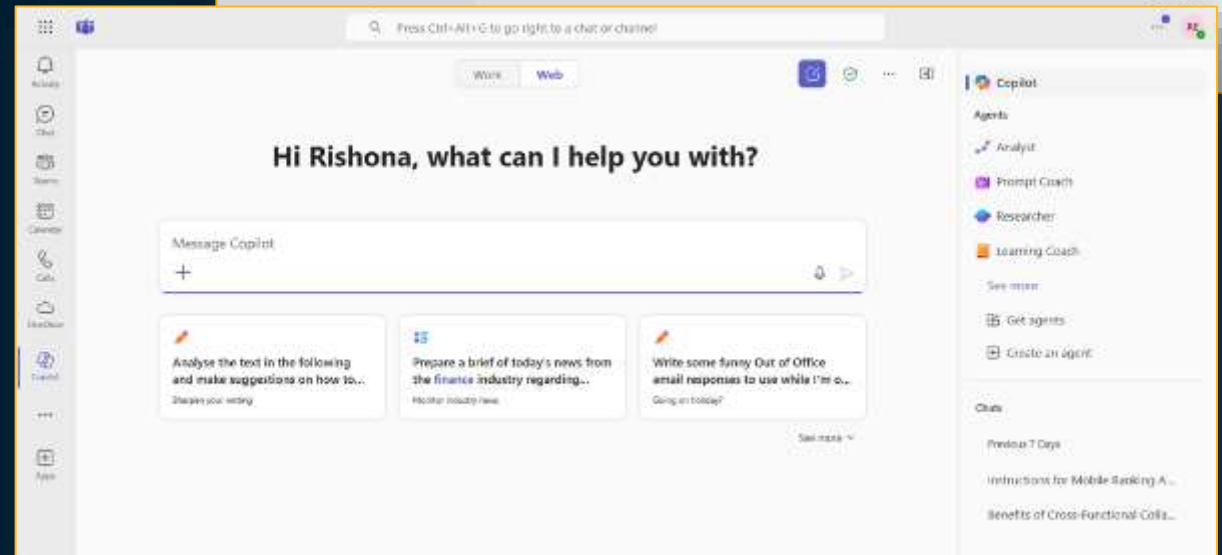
Press Ctrl+Alt+G to go right to a chat or channel

RS

Activity

Chat

Teams

Calendar

Calls

OneDrive

Copilot

...

Apps

Work Web

...

Hi Rishona, what can I help you with?

Message Copilot

+

Analyse the text in the following and make suggestions on how to...
Sharpen your writing

Prepare a brief of today's news from the finance industry regarding...
Monitor industry news

Write some funny Out of Office email responses to use while I'm o...
Going on holiday?

See more

Copilot

Agents

Analyst

Prompt Coach

Researcher

Learning Coach

See more

Get agents

Create an agent

Chats

Previous 7 Days

Instructions for Mobile Banking A...

Benefits of Cross-Functional Colla...